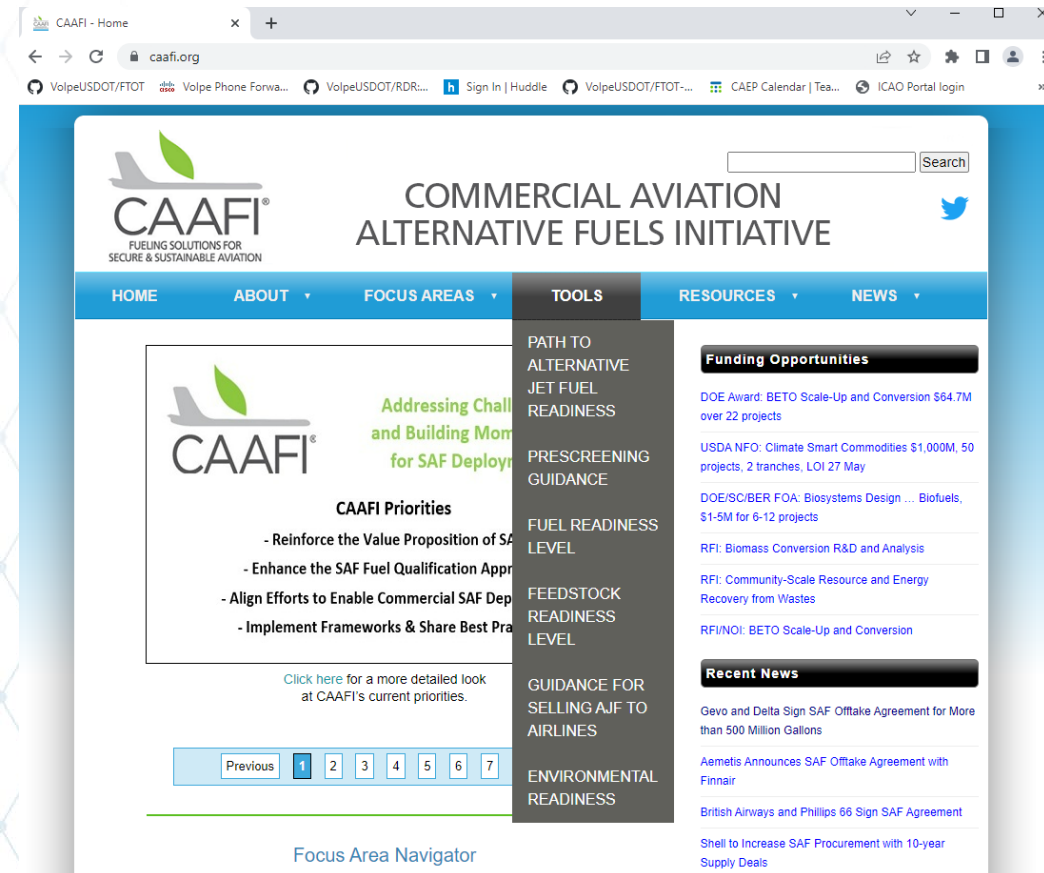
CAAFI - Home ×
+
caafi.org
VolpeUSDOT/FTOT Volpe Phone Forwa... VolpeUSDOT/RDR:... Sign In | Huddle VolpeUSDOT/FTOT-... CAEP Calendar | Tea... ICAO Portal login

CAAFI®
FUELING SOLUTIONS FOR SECURE & SUSTAINABLE AVIATION

Search

COMMERCIAL AVIATION ALTERNATIVE FUELS INITIATIVE

HOME ABOUT FOCUS AREAS TOOLS RESOURCES NEWS

PATH TO ALTERNATIVE JET FUEL READINESS

PRESCREENING GUIDANCE

FUEL READINESS LEVEL

FEEDSTOCK READINESS LEVEL

GUIDANCE FOR SELLING AJF TO AIRLINES

ENVIRONMENTAL READINESS

CAAFI®
Addressing Chall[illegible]
and Building Mom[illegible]
for SAF Deploy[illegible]

CAAFI Priorities
- Reinforce the Value Proposition of SA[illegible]
- Enhance the SAF Fuel Qualification Appr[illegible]
- Align Efforts to Enable Commercial SAF Dep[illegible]
- Implement Frameworks & Share Best Pra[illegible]

Click here for a more detailed look at CAAFI's current priorities.

Previous 1 2 3 4 5 6 7

Focus Area Navigator

Funding Opportunities
DOE Award: BETO Scale-Up and Conversion $64.7M over 22 projects
USDA NFO: Climate Smart Commodities $1,000M, 50 projects, 2 tranches, LOI 27 May
DOE/SC/BER FOA: Biosystems Design … Biofuels, $1-5M for 6-12 projects
RFI: Biomass Conversion R&D and Analysis
RFI: Community-Scale Resource and Energy Recovery from Wastes
RFI/NOI: BETO Scale-Up and Conversion

Recent News
Gevo and Delta Sign SAF Offtake Agreement for More than 500 Million Gallons
Aemetis Announces SAF Offtake Agreement with Finnair
British Airways and Phillips 66 Sign SAF Agreement
Shell to Increase SAF Procurement with 10-year Supply Deals